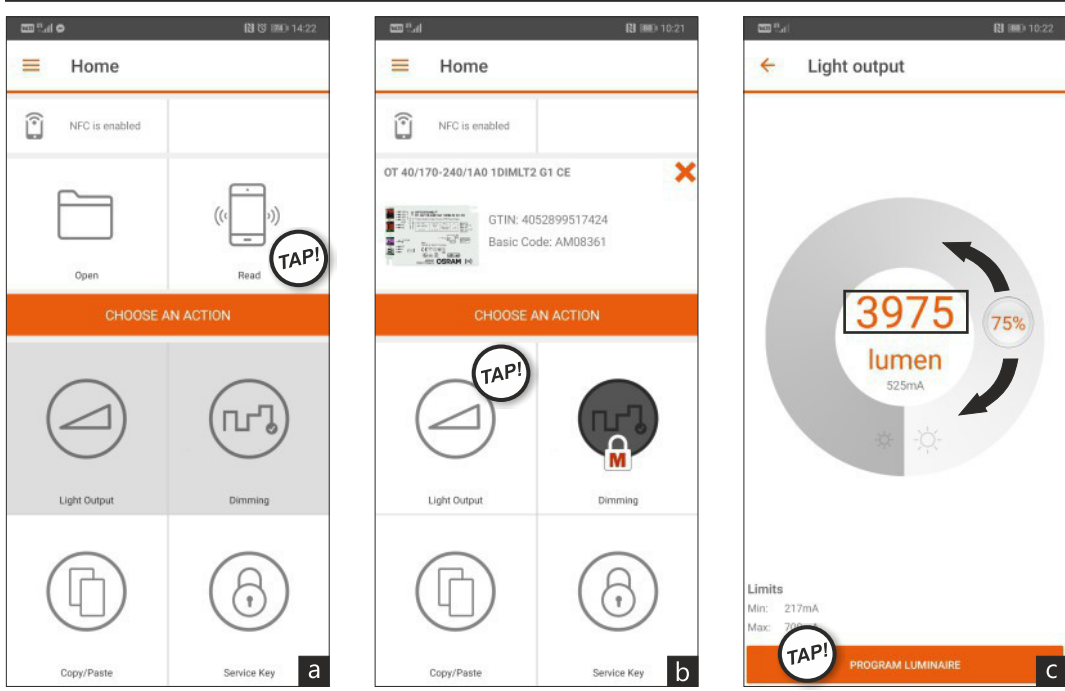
14:22

Home

NFC is enabled

Open

Read

TAP!

CHOOSE AN ACTION

Light Output

Dimming

Copy/Paste

Service Key

a

10:21

Home

NFC is enabled

OT 40/170-240/1A0 1DIMLT2 G1 CE

GTIN: 4052899517424
Basic Code: AM08361

OSRAM

CHOOSE AN ACTION

TAP!

M

Light Output

Dimming

Copy/Paste

Service Key

b

10:22

Light output

3975

75%

lumen

525mA

Limits
Min: 217mA
Max: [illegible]

TAP!

PROGRAM LUMINAIRE

c